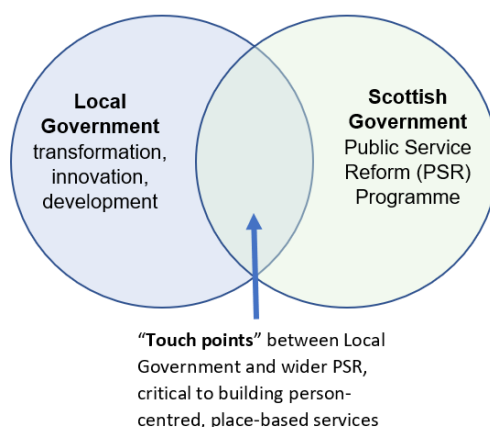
Local Government transformation, innovation, development

Scottish Government Public Service Reform (PSR) Programme

"Touch points" between Local Government and wider PSR, critical to building person-centred, place-based services